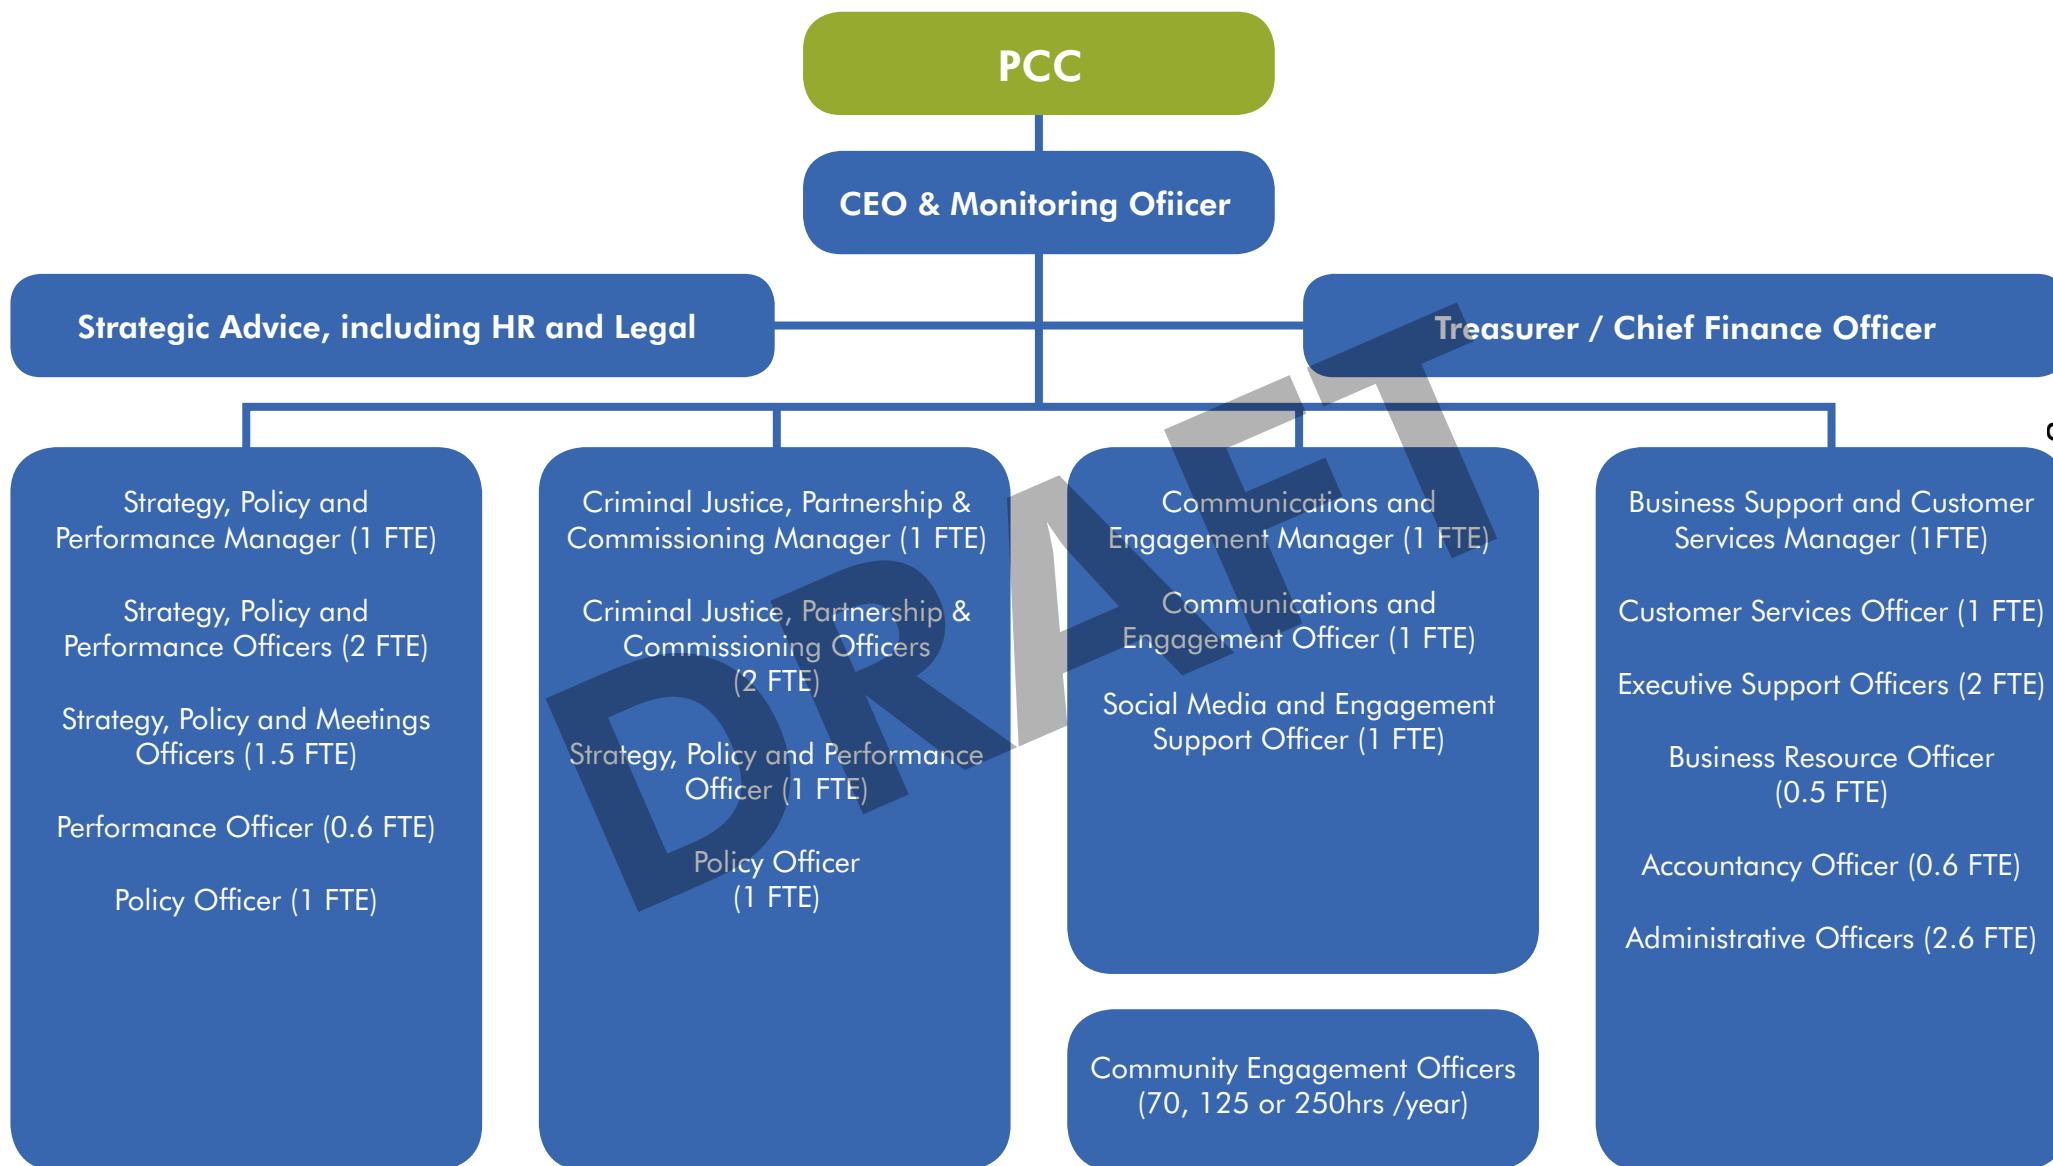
PCC

CEO & Monitoring Ofiicer

Strategic Advice, including HR and Legal

Treasurer / Chief Finance Officer

Strategy, Policy and Performance Manager (1 FTE)

Strategy, Policy and Performance Officers (2 FTE)

Strategy, Policy and Meetings Officers (1.5 FTE)

Performance Officer (0.6 FTE)

Policy Officer (1 FTE)

Criminal Justice, Partnership & Commissioning Manager (1 FTE)

Criminal Justice, Partnership & Commissioning Officers (2 FTE)

Strategy, Policy and Performance Officer (1 FTE)

Policy Officer (1 FTE)

Communications and Engagement Manager (1 FTE)

Communications and Engagement Officer (1 FTE)

Social Media and Engagement Support Officer (1 FTE)

Community Engagement Officers (70, 125 or 250hrs /year)

Business Support and Customer Services Manager (1FTE)

Customer Services Officer (1 FTE)

Executive Support Officers (2 FTE)

Business Resource Officer (0.5 FTE)

Accountancy Officer (0.6 FTE)

Administrative Officers (2.6 FTE)

DRAFT